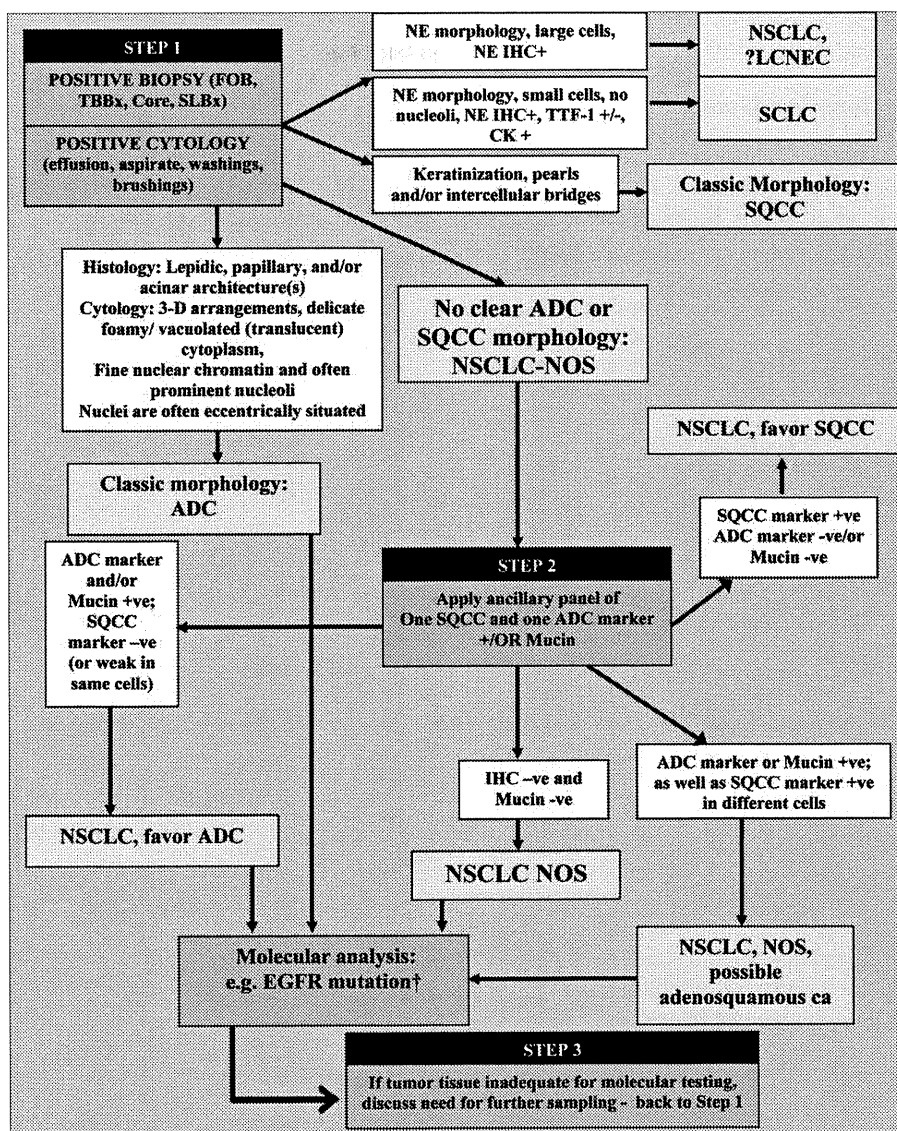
STEP 1

POSITIVE BIOPSY (FOB, TBBx, Core, SLBx)

POSITIVE CYTOLOGY (effusion, aspirate, washings, brushings)

NE morphology, large cells, NE IHC+

NSCLC, ?LCNEC

NE morphology, small cells, no nucleoli, NE IHC+, TTF-1 +/-, CK +

SCLC

Keratinization, pearls and/or intercellular bridges

Classic Morphology: SQCC

Histology: Lepidic, papillary, and/or acinar architecture(s)
Cytology: 3-D arrangements, delicate foamy/ vacuolated (translucent) cytoplasm,
Fine nuclear chromatin and often prominent nucleoli
Nuclei are often eccentrically situated

No clear ADC or SQCC morphology: NSCLC-NOS

NSCLC, favor SQCC

Classic morphology: ADC

SQCC marker +ve ADC marker -ve/or Mucin -ve

ADC marker and/or Mucin +ve; SQCC marker –ve (or weak in same cells)

STEP 2

Apply ancillary panel of One SQCC and one ADC marker +/OR Mucin

IHC –ve and Mucin -ve

ADC marker or Mucin +ve; as well as SQCC marker +ve in different cells

NSCLC, favor ADC

NSCLC NOS

Molecular analysis: e.g. EGFR mutation†

NSCLC, NOS, possible adenosquamous ca

STEP 3

If tumor tissue inadequate for molecular testing, discuss need for further sampling - back to Step 1